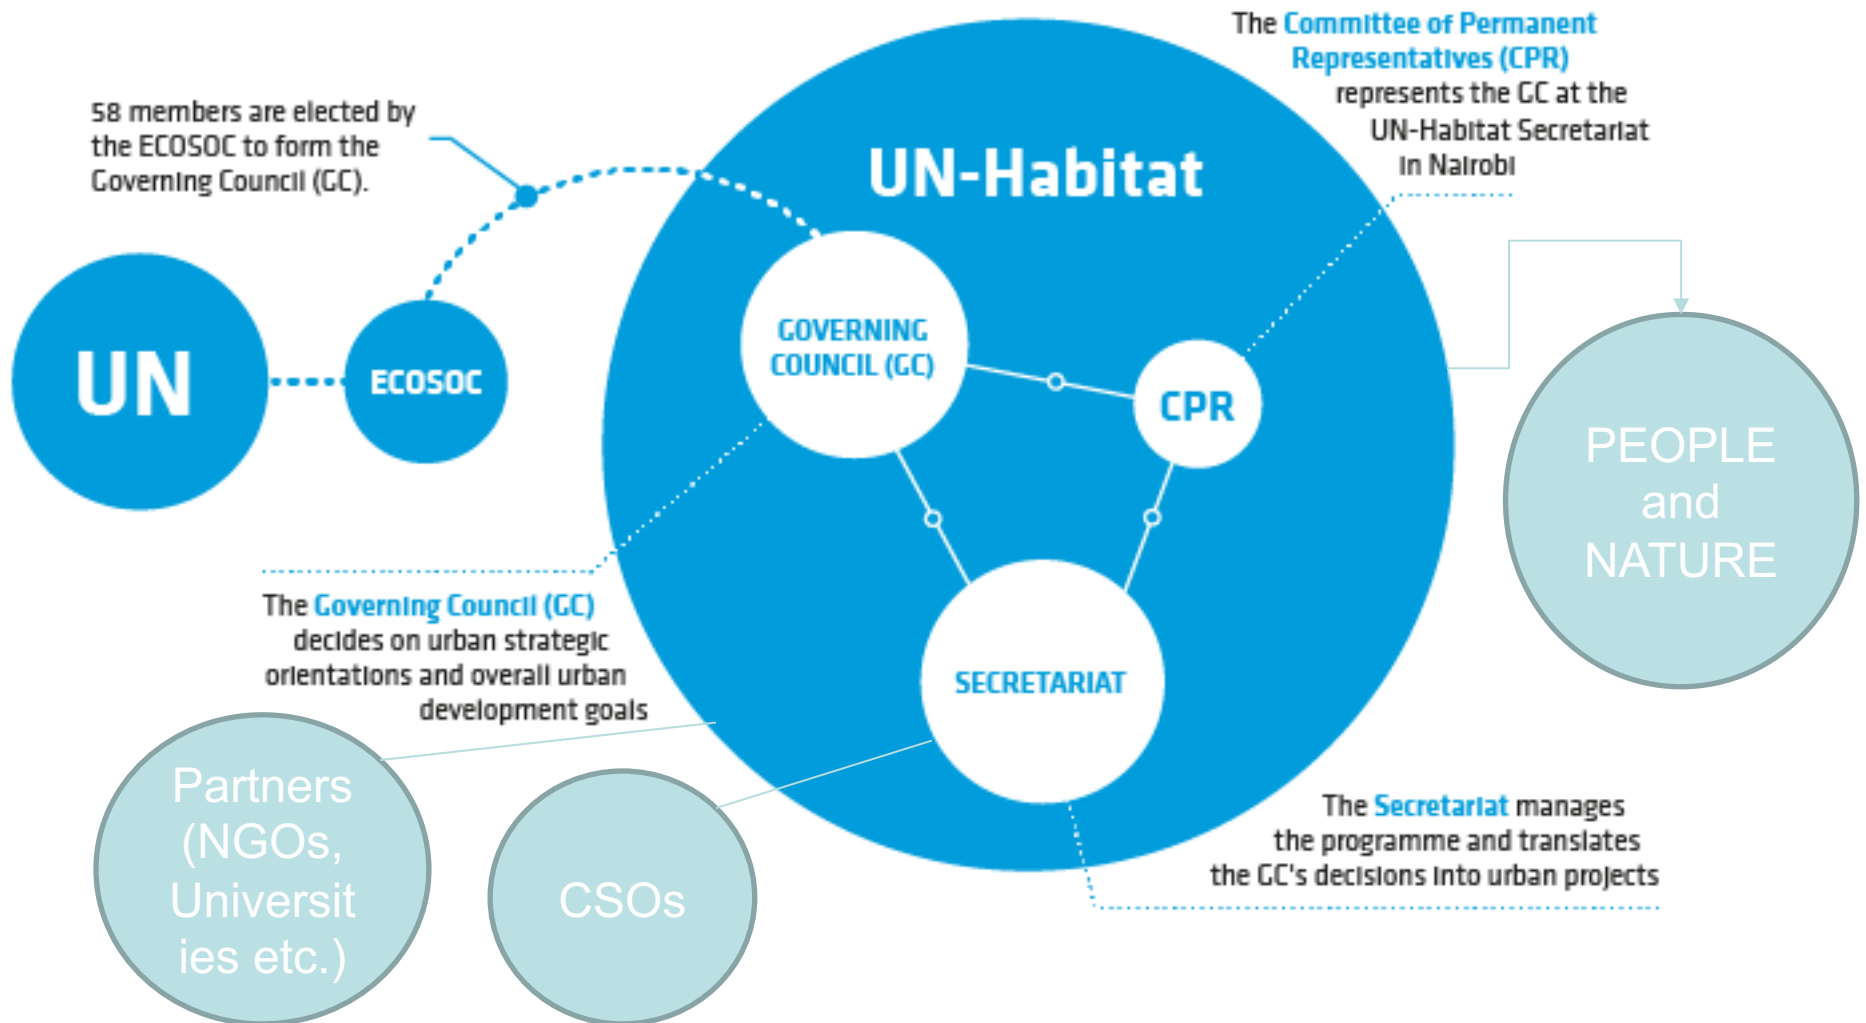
58 members are elected by the ECOSOC to form the Governing Council (GC).

The Committee of Permanent Representatives (CPR) represents the GC at the UN-Habitat Secretariat in Nairobi

UN-Habitat

UN

ECOSOC

GOVERNING COUNCIL (GC)

CPR

SECRETARIAT

PEOPLE and NATURE

The Governing Council (GC) decides on urban strategic orientations and overall urban development goals

The Secretariat manages the programme and translates the GC's decisions into urban projects

Partners (NGOs, Universities etc.)

CSOs